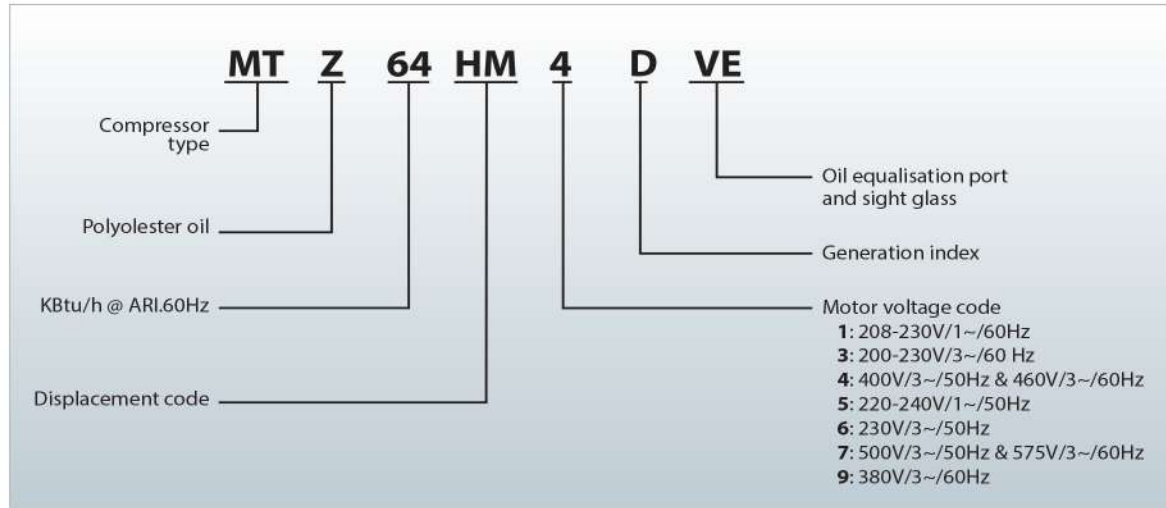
MT Z 64 HM 4 D VE

Compressor type

Polyolester oil

KBtu/h @ ARI.60Hz

Displacement code

Oil equalisation port and sight glass

Generation index

Motor voltage code
**1**: 208-230V/1~/60Hz
**3**: 200-230V/3~/60 Hz
**4**: 400V/3~/50Hz & 460V/3~/60Hz
**5**: 220-240V/1~/50Hz
**6**: 230V/3~/50Hz
**7**: 500V/3~/50Hz & 575V/3~/60Hz
**9**: 380V/3~/60Hz